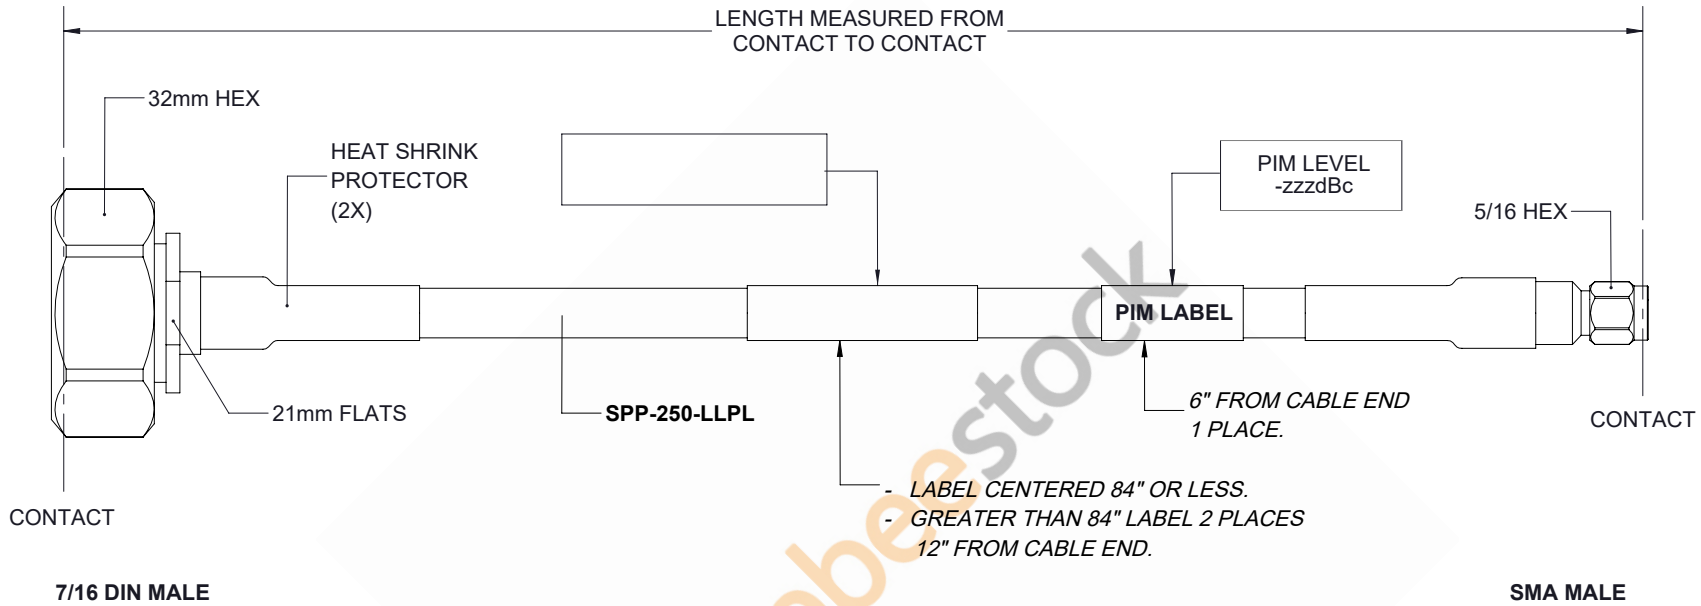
LENGTH MEASURED FROM
CONTACT TO CONTACT

32mm HEX

HEAT SHRINK
PROTECTOR
(2X)

PIM LEVEL
-zzzdBc

5/16 HEX

PIM LABEL

21mm FLATS

SPP-250-LLPL

6" FROM CABLE END
1 PLACE.

CONTACT

CONTACT

- LABEL CENTERED 84" OR LESS.
- GREATER THAN 84" LABEL 2 PLACES
12" FROM CABLE END.

7/16 DIN MALE

SMA MALE

beestock